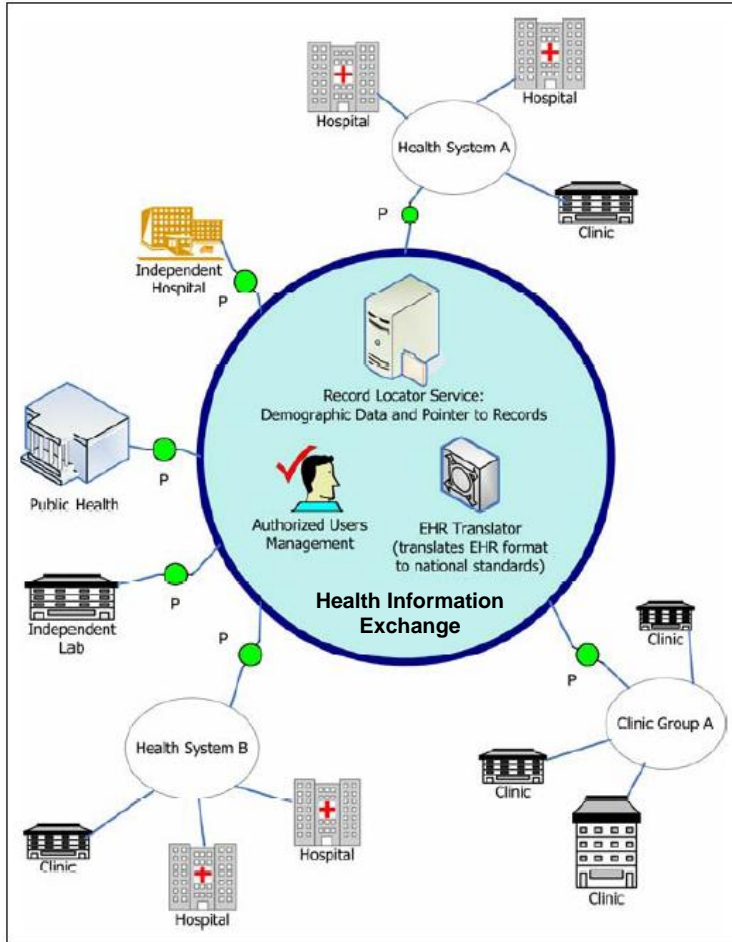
Hospital

Hospital

Health System A

P

Clinic

Independent Hospital

P

Record Locator Service: Demographic Data and Pointer to Records

Public Health

P

Authorized Users Management

EHR Translator (translates EHR format to national standards)

Independent Lab

P

Health Information Exchange

Clinic

P

P

Clinic Group A

Health System B

Clinic

Hospital

Clinic

Clinic

Hospital